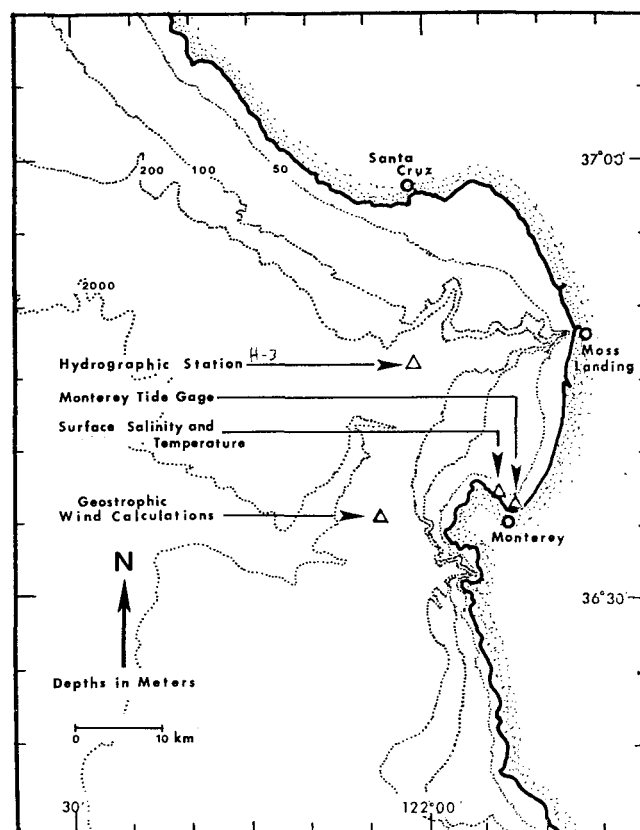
Santa Cruz

37°00'

200 100 50

2000

Hydrographic Station H-3

Moss Landing

Monterey Tide Gage

Surface Salinity and Temperature

Geostrophic Wind Calculations

Monterey

N

36°30'

Depths in Meters

0 10 km

30'

122°00'